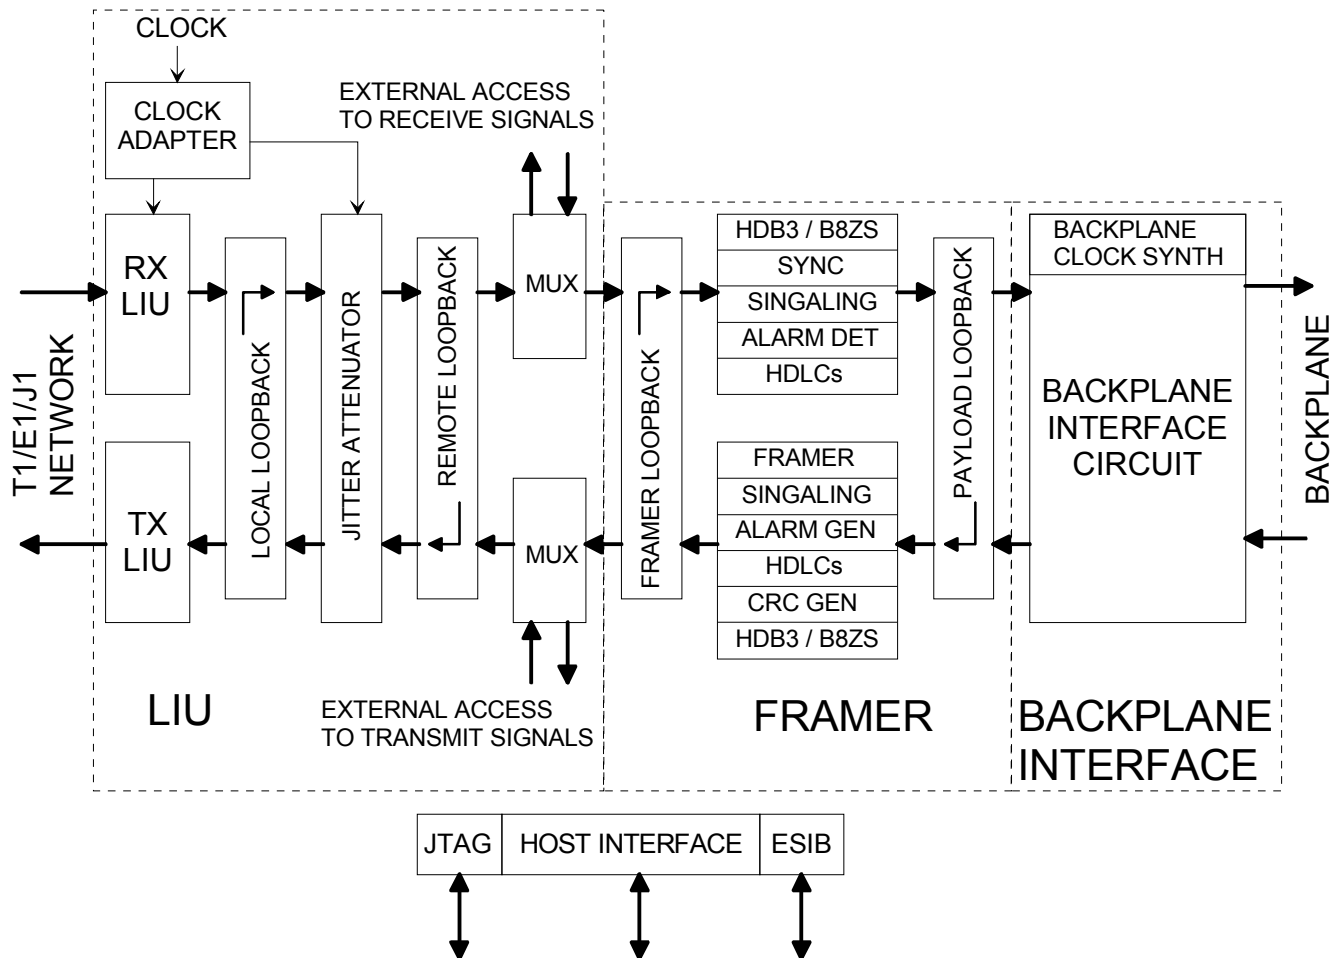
CLOCK

CLOCK ADAPTER

EXTERNAL ACCESS TO RECEIVE SIGNALS

T1/E1/J1 NETWORK

RX LIU

LOCAL LOOPBACK

JITTER ATTENUATOR

REMOTE LOOPBACK

MUX

FRAMER LOOPBACK

HDB3 / B8ZS
SYNC
SINGALING
ALARM DET
HDLCs

PAYLOAD LOOPBACK

BACKPLANE CLOCK SYNTH

BACKPLANE INTERFACE CIRCUIT

BACKPLANE

TX LIU

MUX

FRAMER
SINGALING
ALARM GEN
HDLCs
CRC GEN
HDB3 / B8ZS

LIU

EXTERNAL ACCESS TO TRANSMIT SIGNALS

FRAMER

BACKPLANE INTERFACE

| JTAG | HOST INTERFACE | ESIB |
|---|---|---|